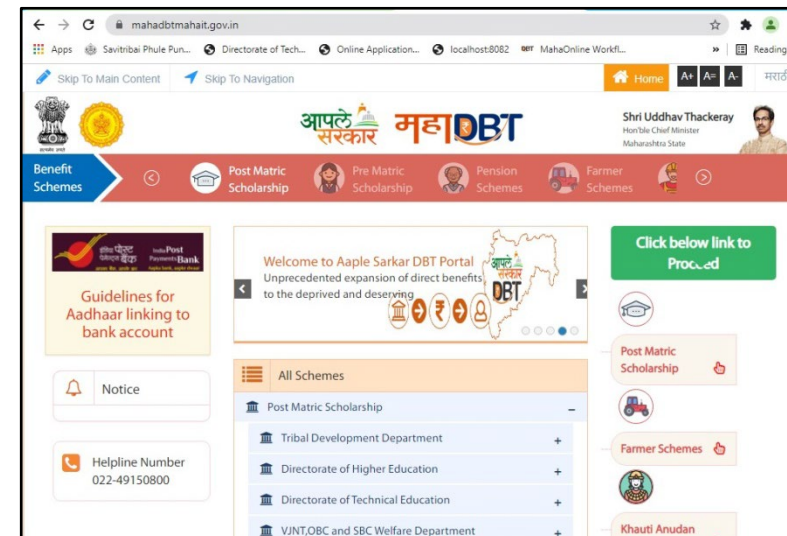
mahadbtmahait.gov.in

Apps Savitribai Phule Pun... Directorate of Tech... Online Application... localhost:8082 MahaOnline Workfl... » Reading

Skip To Main Content Skip To Navigation Home A+ A= A- मराठी

आपले सरकार महाDBT

Shri Uddhav Thackeray
Hon'ble Chief Minister
Maharashtra State

Benefit Schemes Post Matric Scholarship Pre Matric Scholarship Pension Schemes Farmer Schemes

इंडिया पोस्ट पेमेंट्स बैंक India Post Payments Bank

Guidelines for Aadhaar linking to bank account

Welcome to Aaple Sarkar DBT Portal
Unprecedented expansion of direct benefits to the deprived and deserving

आपले सरकार DBT

Click below link to Proceed

Notice

All Schemes

Post Matric Scholarship –

Tribal Development Department +

Directorate of Higher Education +

Directorate of Technical Education +

VJNT,OBC and SBC Welfare Department +

Helpline Number
022-49150800

Post Matric Scholarship

Farmer Schemes

Khauti Anudan